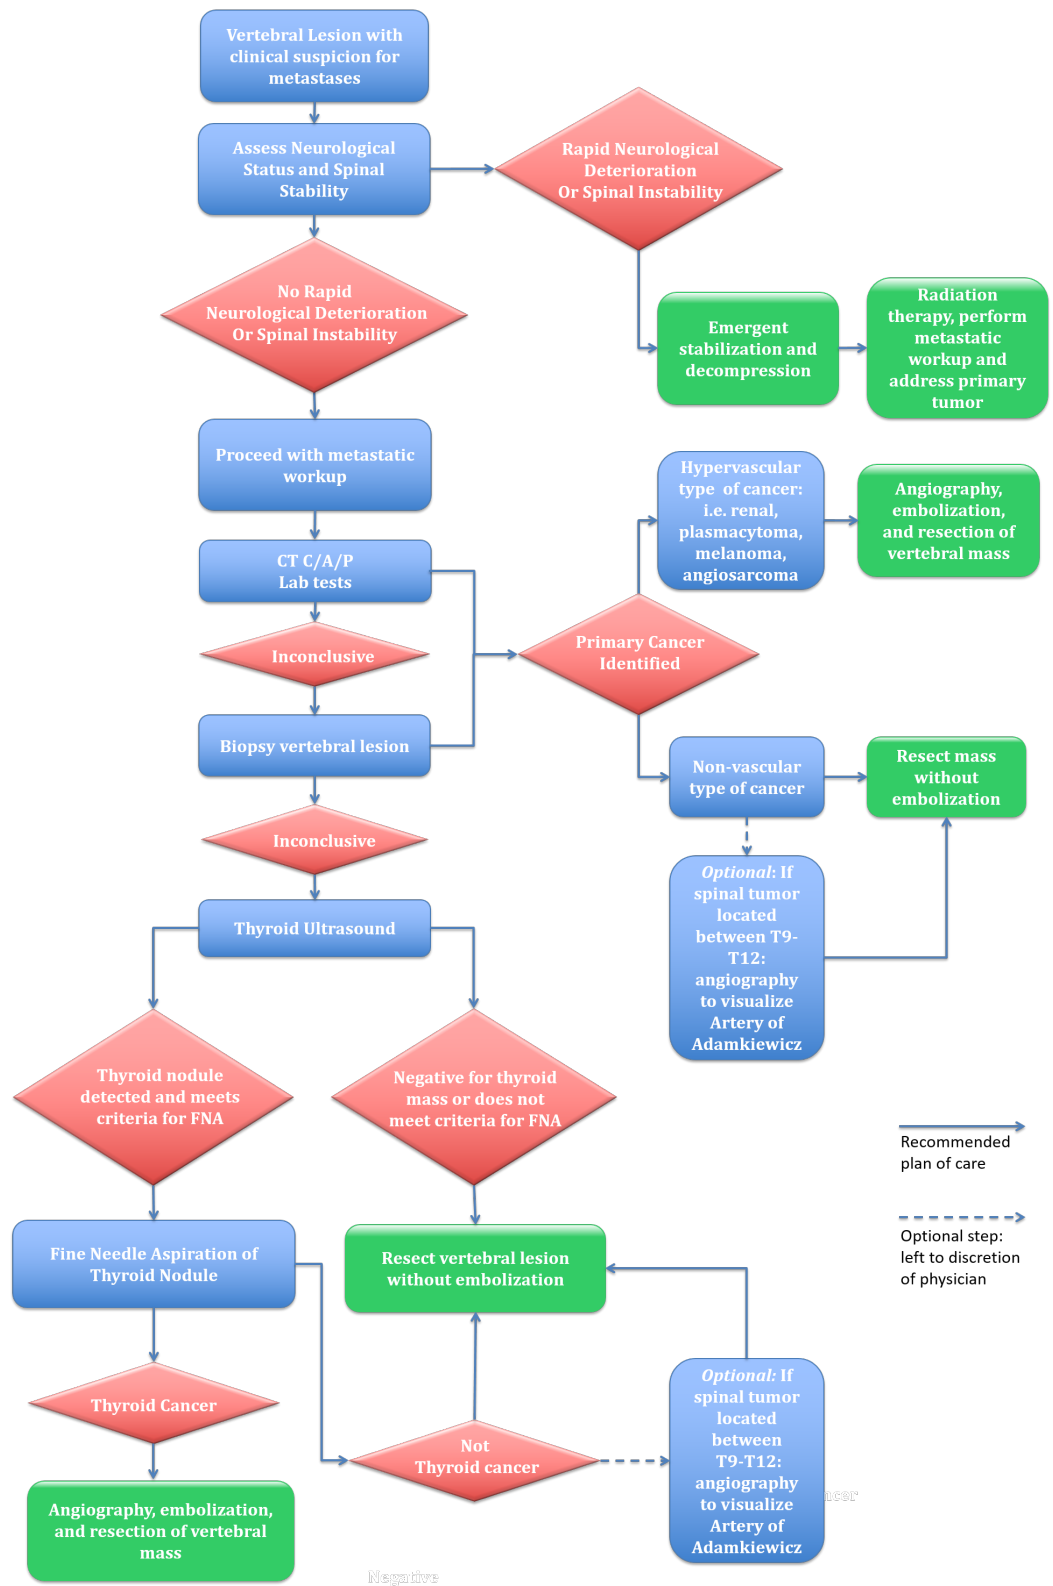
Vertebral Lesion with clinical suspicion for metastases

Assess Neurological Status and Spinal Stability

Rapid Neurological Deterioration Or Spinal Instability

No Rapid Neurological Deterioration Or Spinal Instability

Emergent stabilization and decompression

Radiation therapy, perform metastatic workup and address primary tumor

Proceed with metastatic workup

Hypervascular type of cancer: i.e. renal, plasmacytoma, melanoma, angiosarcoma

Angiography, embolization, and resection of vertebral mass

CT C/A/P
Lab tests

Inconclusive

Primary Cancer Identified

Biopsy vertebral lesion

Non-vascular type of cancer

Resect mass without embolization

Inconclusive

*Optional*: If spinal tumor located between T9-T12: angiography to visualize Artery of Adamkiewicz

Thyroid Ultrasound

Thyroid nodule detected and meets criteria for FNA

Negative for thyroid mass or does not meet criteria for FNA

Recommended plan of care

Optional step: left to discretion of physician

Fine Needle Aspiration of Thyroid Nodule

Resect vertebral lesion without embolization

Thyroid Cancer

Not Thyroid cancer

*Optional*: If spinal tumor located between T9-T12: angiography to visualize Artery of Adamkiewicz

ncer

Angiography, embolization, and resection of vertebral mass

Negative